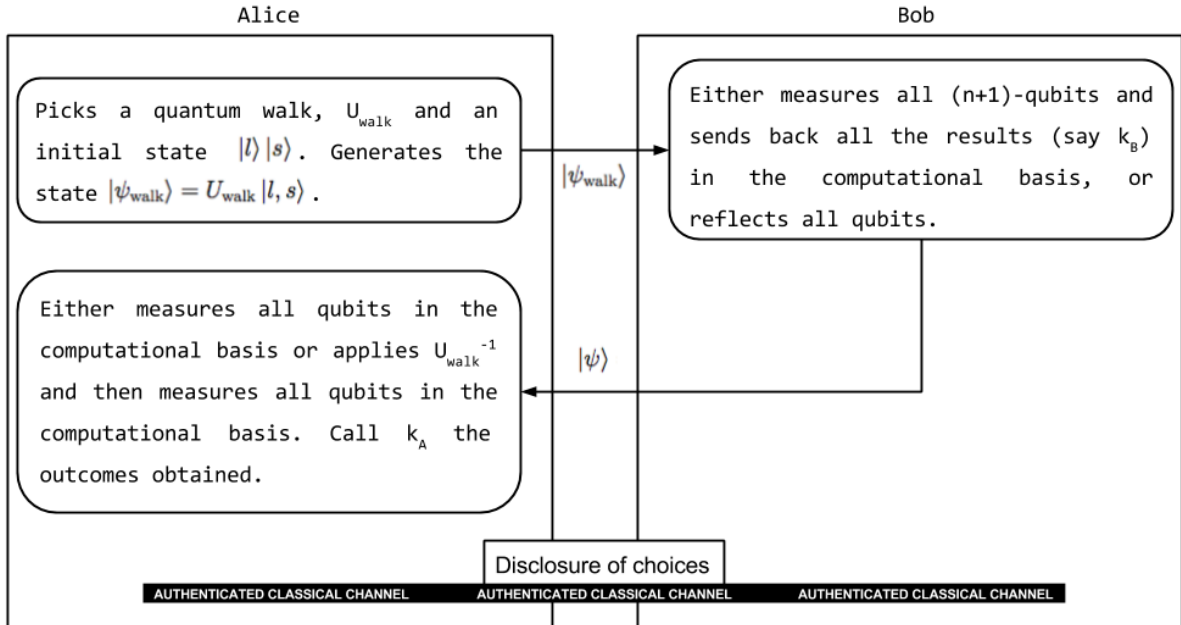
Alice

Bob

Picks a quantum walk, $U_{walk}$ and an initial state $|l\rangle|s\rangle$. Generates the state $|\psi_{\text{walk}}\rangle = U_{\text{walk}}|l, s\rangle$.

$|\psi_{\text{walk}}\rangle$

Either measures all (n+1)-qubits and sends back all the results (say $k_B$) in the computational basis, or reflects all qubits.

Either measures all qubits in the computational basis or applies $U_{walk}^{-1}$ and then measures all qubits in the computational basis. Call $k_A$ the outcomes obtained.

$|\psi\rangle$

Disclosure of choices

AUTHENTICATED CLASSICAL CHANNEL AUTHENTICATED CLASSICAL CHANNEL AUTHENTICATED CLASSICAL CHANNEL